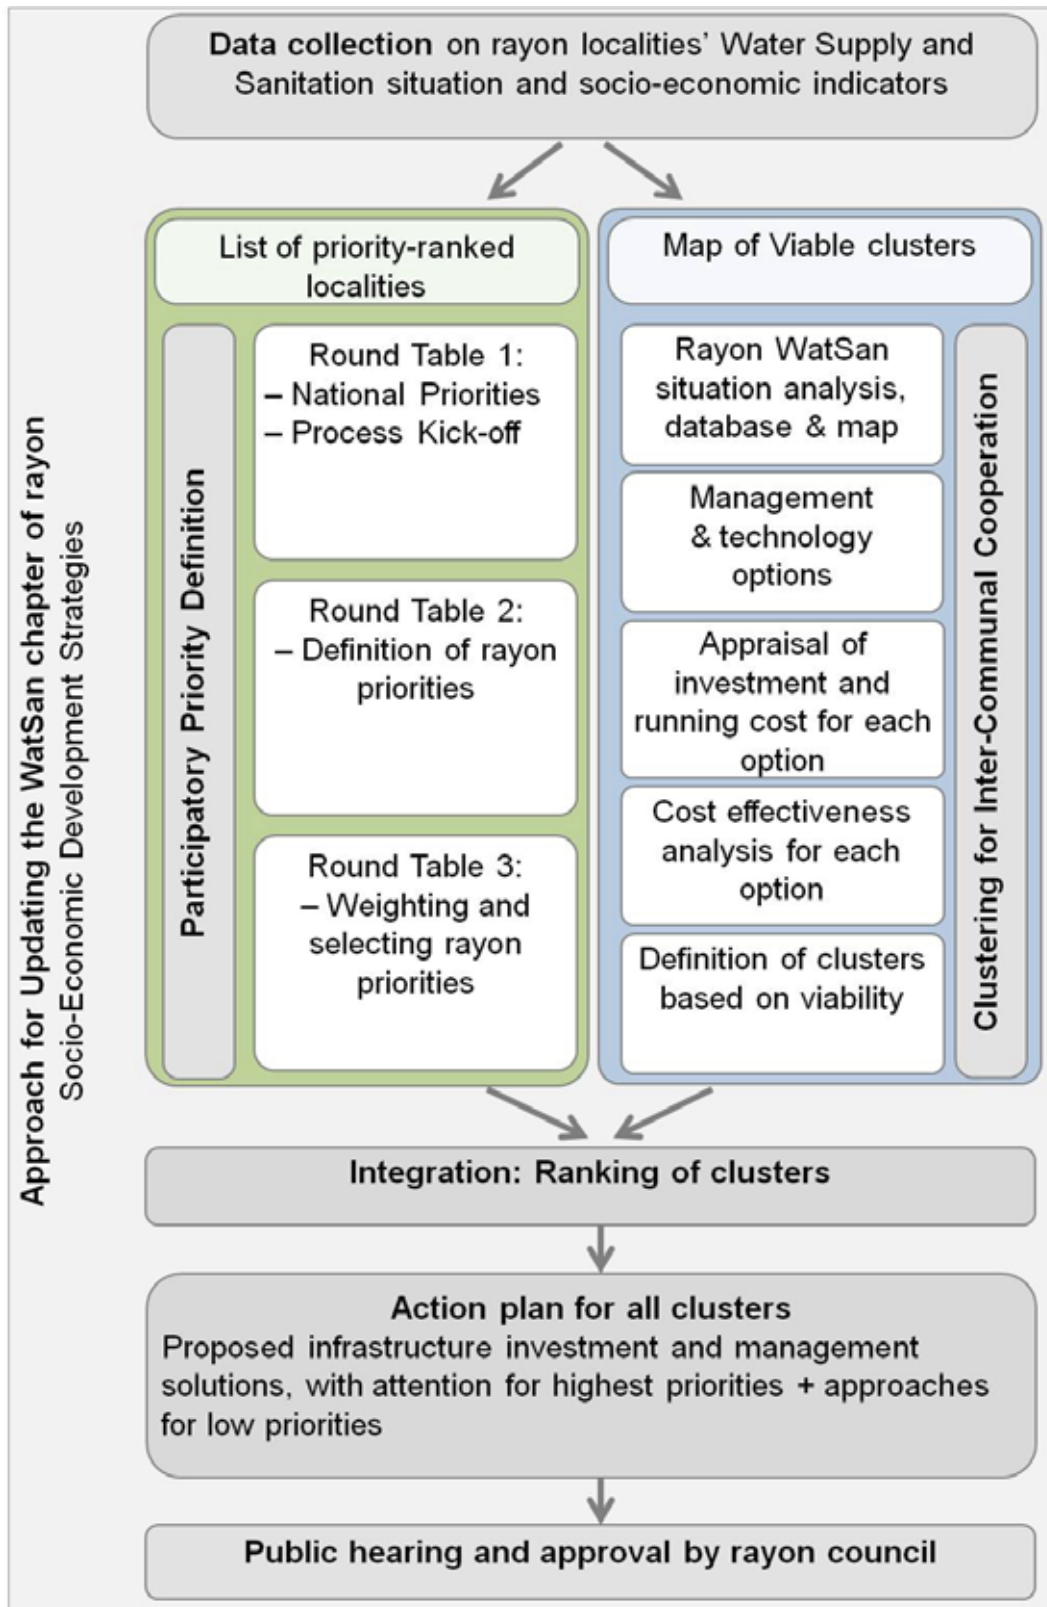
Approach for Updating the WatSan chapter of rayon
Socio-Economic Development Strategies

Data collection on rayon localities' Water Supply and Sanitation situation and socio-economic indicators

List of priority-ranked localities

Participatory Priority Definition

Round Table 1:
– National Priorities
– Process Kick-off

Round Table 2:
– Definition of rayon priorities

Round Table 3:
– Weighting and selecting rayon priorities

Map of Viable clusters

Rayon WatSan situation analysis, database & map

Management & technology options

Appraisal of investment and running cost for each option

Cost effectiveness analysis for each option

Definition of clusters based on viability

Clustering for Inter-Communal Cooperation

Integration: Ranking of clusters

Action plan for all clusters
Proposed infrastructure investment and management solutions, with attention for highest priorities + approaches for low priorities

Public hearing and approval by rayon council